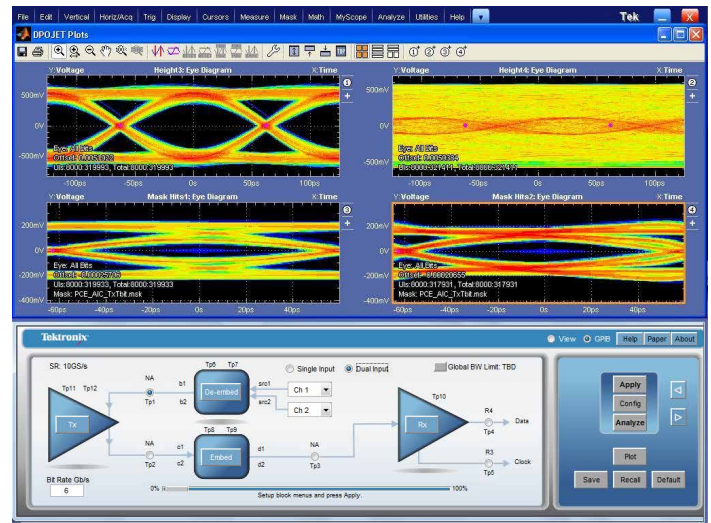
File Edit Vertical Horiz/Acq Trig Display Cursors Measure Mask Math MyScope Analyze Utilities Help

Tek

DPOJET Plots

Y:Voltage Height3: Eye Diagram X:Time
1
500mV
0V
-500mV
Eye: All Bits
Offset: 0.0051322
UIs:8000:319993, Total:8000:319993
-100ps -50ps 0s 50ps 100ps

Y:Voltage Height4: Eye Diagram X:Time
2
500mV
0V
-500mV
Eye: All Bits
Offset: 0.0050384
UIs:8000:327411, Total:8000:327411
-100ps -50ps 0s 50ps 100ps

Y:Voltage Mask Hits1: Eye Diagram X:Time
3
200mV
0V
-200mV
-400mV
Eye: All Bits
Offset: 0.0052763
UIs:8000:319933, Total:8000:319933
Mask: PCE_AIC_TxTbit.msk
-60ps -40ps -20ps 0s 20ps 40ps

Y:Voltage Mask Hits2: Eye Diagram X:Time
4
200mV
0V
-200mV
-400mV
Eye: All Bits
Offset: 0.0020655
UIs:8000:317931, Total:8000:317931
Mask: PCE_AIC_TxTbit.msk
-60ps -40ps -20ps 0s 20ps 40ps

Tektronix

View GPIB Help Paper About

SR: 10GS/s
Tp11 Tp12
Tx
Bit Rate Gb/s
6
NA
b1
Tp1
b2
NA
c1
Tp2
c2
Tp6 Tp7
De-embed
Tp8 Tp9
Embed
Single Input Dual Input
src1 Ch 1
src2 Ch 2
Global BW Limit: TBD
d1
d2
NA
Tp3
Tp10
Rx
R4
Tp4
Data
R3
Tp5
Clock
0% 100%
Setup block menus and press Apply.

Apply
Config
Analyze
Plot
Save Recall Default